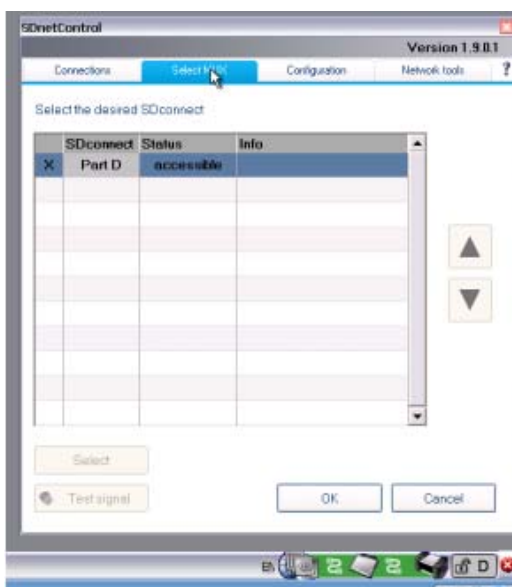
SDnetControl

Version 1.9.0.1

Connections | Select MUX | Configuration | Network tools | ?

Select the desired SDconnect

| | SDconnect | Status | Info |
|---|---|---|---|
| X | Part D | accessible | |

Select

Test signal

OK

Cancel

EN

D